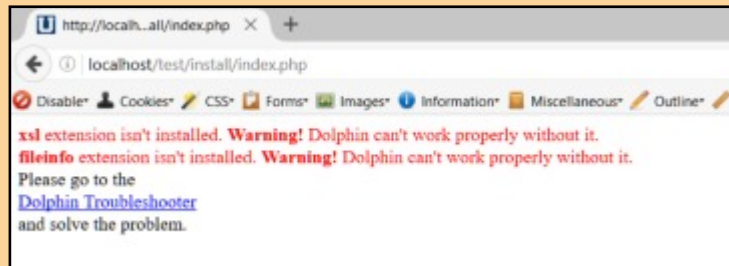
http://localh...all/index.php ×

localhost/test/install/index.php

Disable• Cookies• CSS• Forms• Images• Information• Miscellaneous• Outline•

**xsl** extension isn't installed. **Warning!** Dolphin can't work properly without it.
**fileinfo** extension isn't installed. **Warning!** Dolphin can't work properly without it.
Please go to the
Dolphin Troubleshooter
and solve the problem.